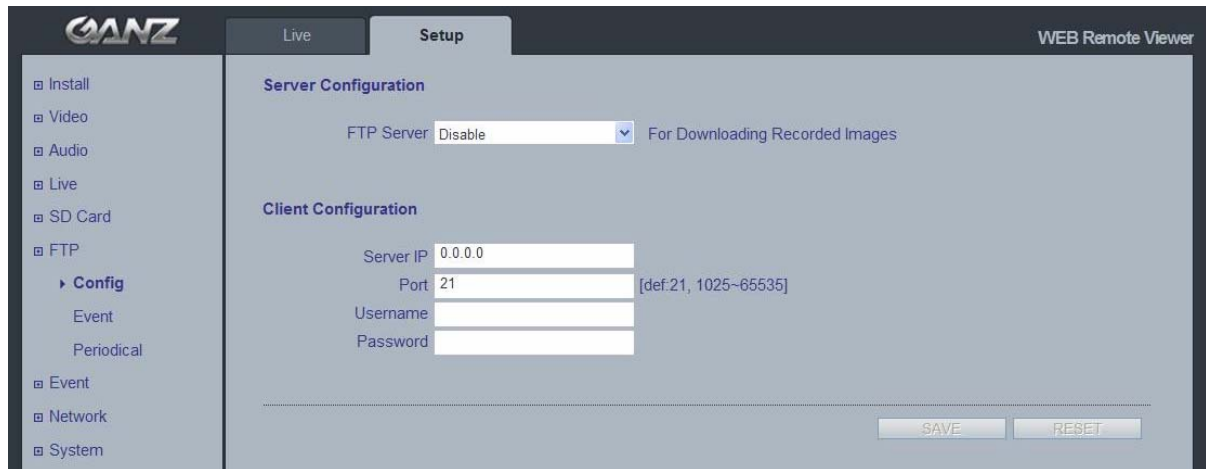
GANZ

Live
Setup
WEB Remote Viewer

Install
Video
Audio
Live
SD Card
FTP
Config
Event
Periodical
Event
Network
System

Server Configuration

FTP Server Disable For Downloading Recorded Images

Client Configuration

Server IP 0.0.0.0
Port 21 [def:21, 1025~65535]
Username
Password

SAVE RESET